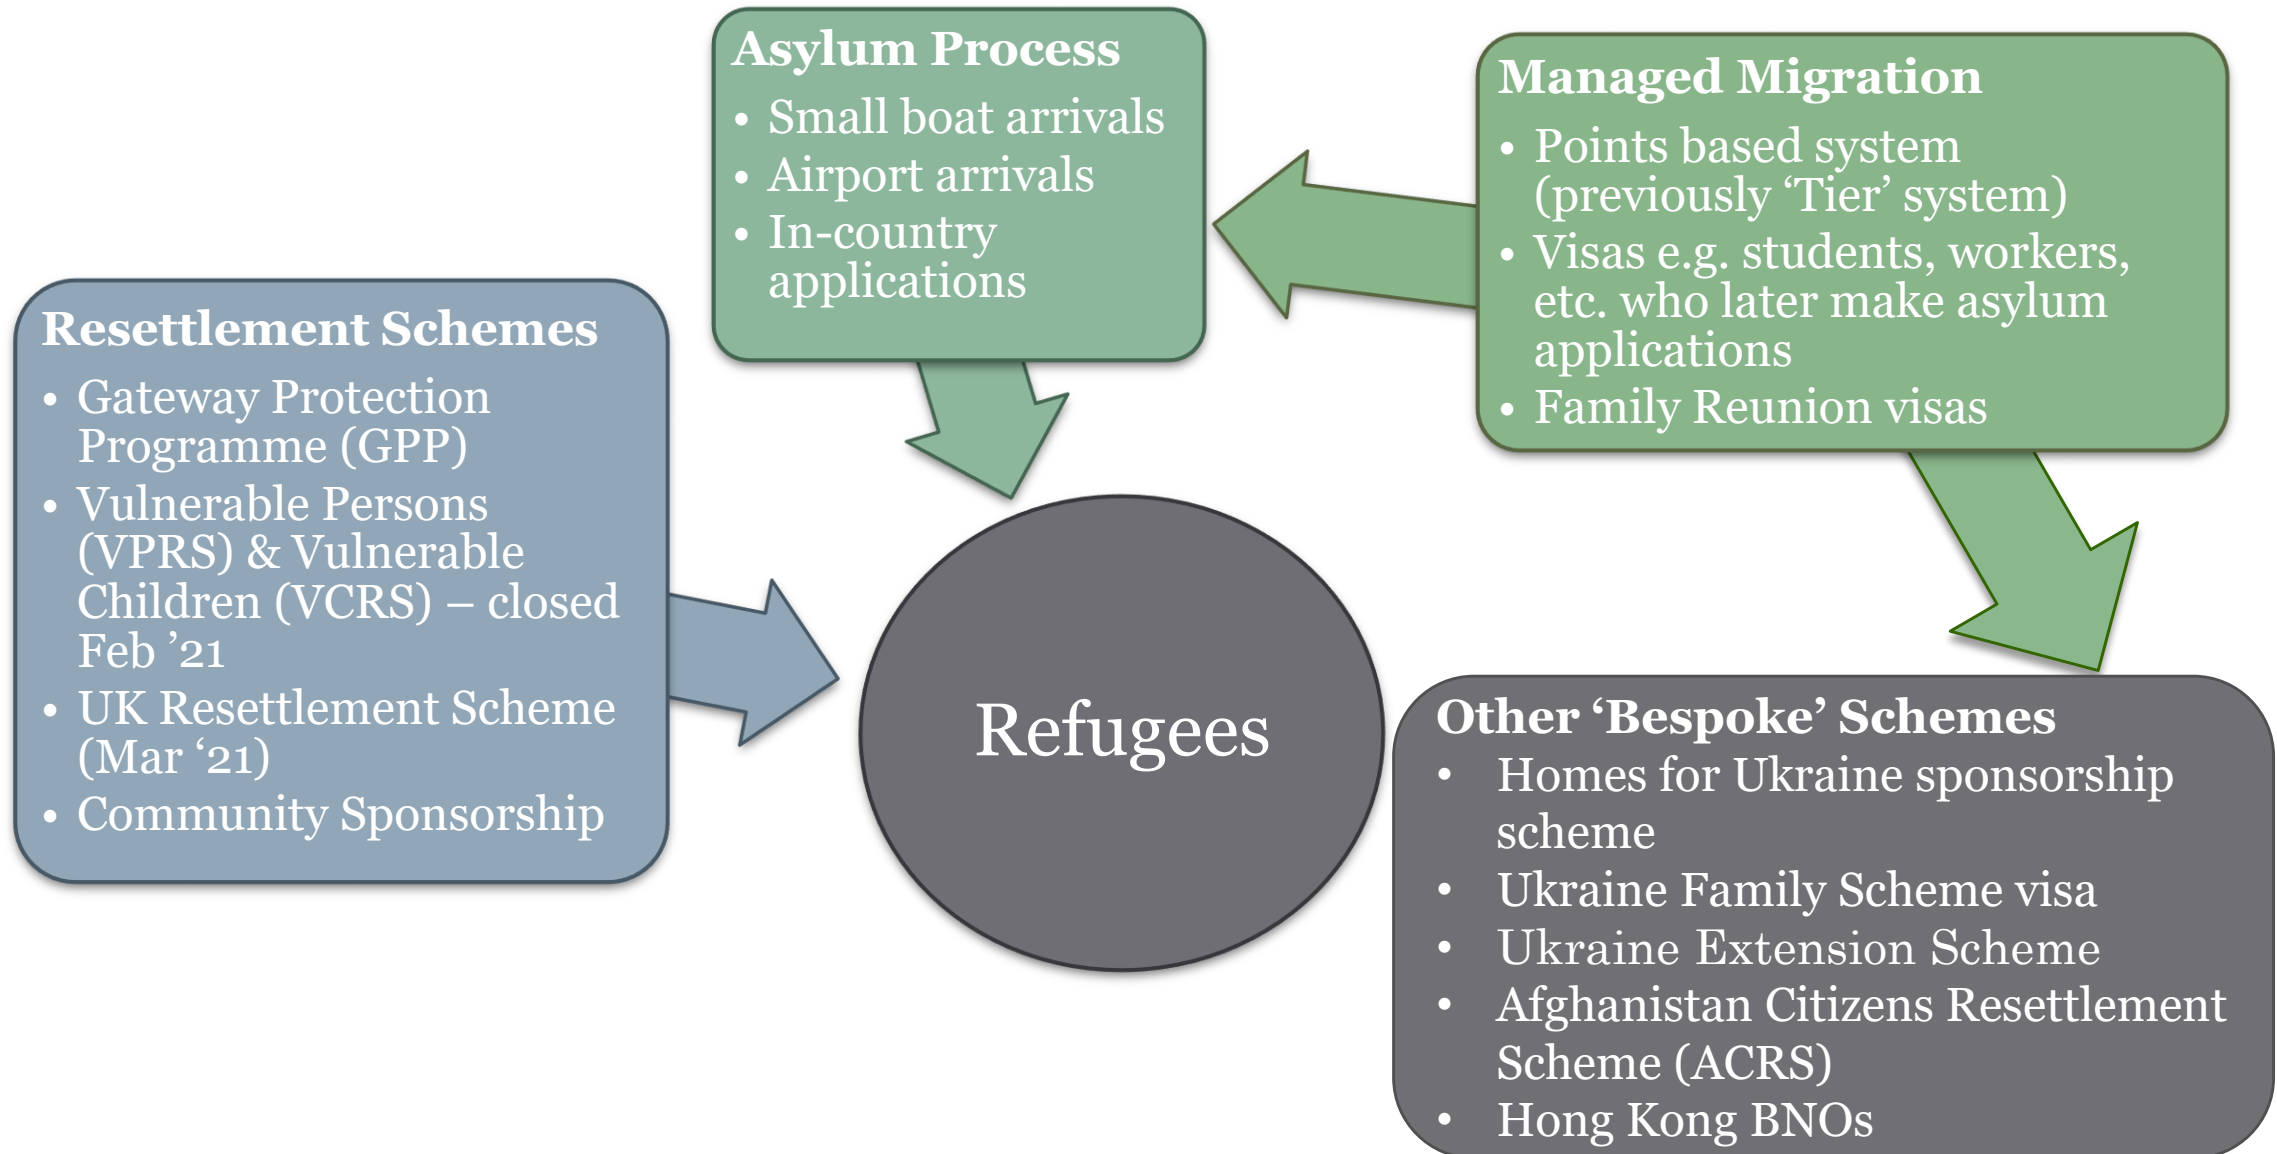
Asylum Process
- Small boat arrivals
- Airport arrivals
- In-country applications

Managed Migration
- Points based system (previously ‘Tier’ system)
- Visas e.g. students, workers, etc. who later make asylum applications
- Family Reunion visas

Resettlement Schemes
- Gateway Protection Programme (GPP)
- Vulnerable Persons (VPRS) & Vulnerable Children (VCRS) – closed Feb ’21
- UK Resettlement Scheme (Mar ‘21)
- Community Sponsorship

Refugees

Other ‘Bespoke’ Schemes
- Homes for Ukraine sponsorship scheme
- Ukraine Family Scheme visa
- Ukraine Extension Scheme
- Afghanistan Citizens Resettlement Scheme (ACRS)
- Hong Kong BNOs